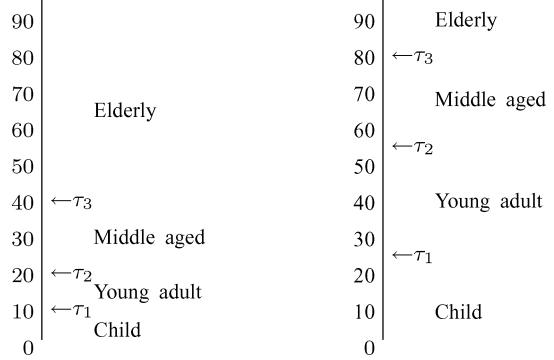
90
80
70 Elderly
60
50
40 $\leftarrow \tau_3$
30 Middle aged
20 $\leftarrow \tau_2$
Young adult
10 $\leftarrow \tau_1$
Child
0

90 Elderly
80 $\leftarrow \tau_3$
70 Middle aged
60
$\leftarrow \tau_2$
50
Young adult
40
30
$\leftarrow \tau_1$
20
10 Child
0